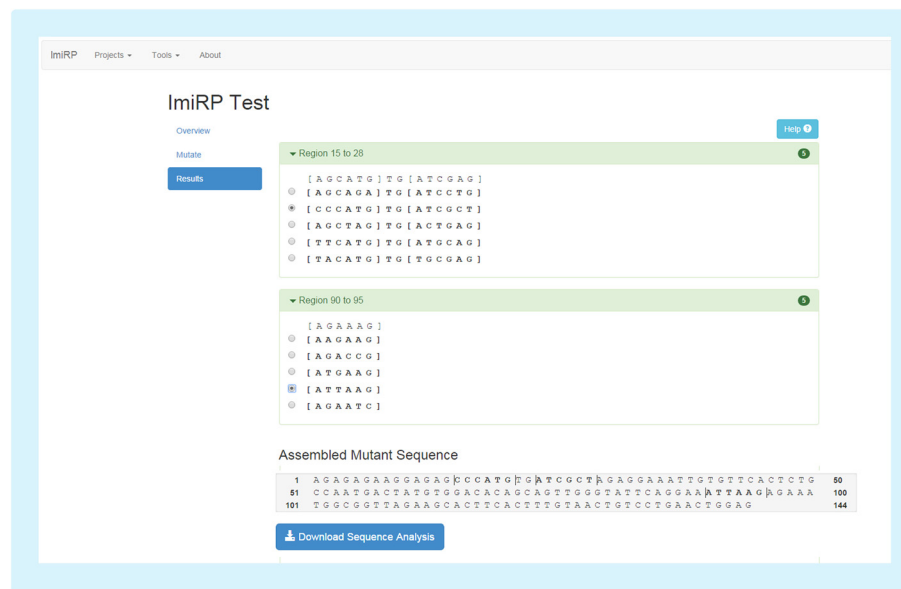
ImiRP Projects ▾ Tools ▾ About

ImiRP Test

Overview

Mutate

Results

Help

Region 15 to 28 5

[AGCATG]TG[ATCGAG]
[AGCAGA]TG[ATCCTG]
[CCCATG]TG[ATCGCT]
[AGCTAG]TG[ACTGAG]
[TTCATG]TG[ATGCAG]
[TACATG]TG[TGCGAG]

Region 90 to 95 5

[AGAAAG]
[AAGAAG]
[AGACCG]
[ATGAAG]
[ATTAAG]
[AGAATC]

Assembled Mutant Sequence

| 1 | AGAGAGAAGGAGAGCCCATGTGATCGCTAGAGGAAATTGTGTTCACTCTG | 50 |
|---|---|---|
| 51 | CCAATGACTATGTGGACACAGCAGTTGGGTATTCAGGAAATTAAGAGAAA | 100 |
| 101 | TGGCGGTTAGAAGCACTTCACTTTGTAACTGTCCTGAACTGGAG | 144 |

Download Sequence Analysis